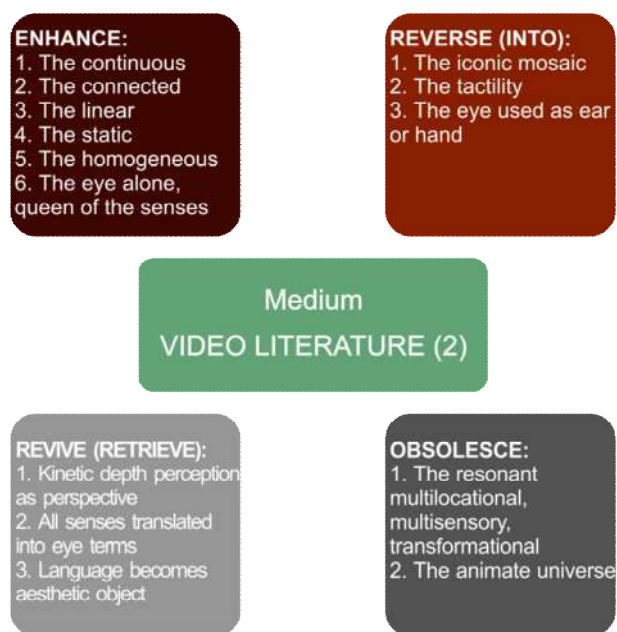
ENHANCE:
1. The continuous
2. The connected
3. The linear
4. The static
5. The homogeneous
6. The eye alone, queen of the senses

REVERSE (INTO):
1. The iconic mosaic
2. The tactility
3. The eye used as ear or hand

Medium
VIDEO LITERATURE (2)

REVIVE (RETRIEVE):
1. Kinetic depth perception as perspective
2. All senses translated into eye terms
3. Language becomes aesthetic object

OBSOLESCE:
1. The resonant multilocational, multisensory, transformational
2. The animate universe